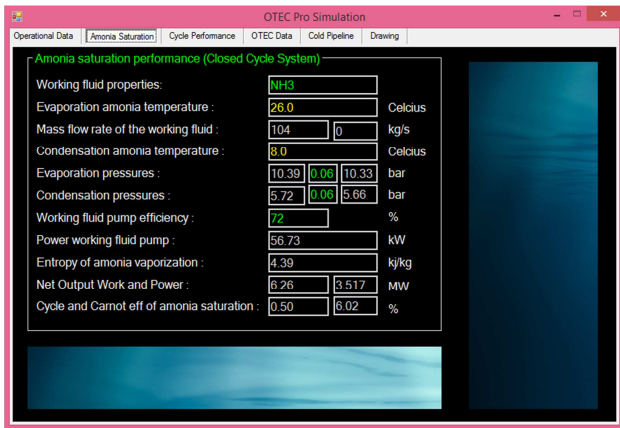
OTEC Pro Simulation

Operational Data | Amonia Saturation | Cycle Performance | OTEC Data | Cold Pipeline | Drawing

Amonia saturation performance (Closed Cycle System)

Working fluid properties: NH3
Evaporation amonia temperature : 26.0 Celcius
Mass flow rate of the working fluid : 104 0 kg/s
Condensation amonia temperature : 8.0 Celcius
Evaporation pressures : 10.39 0.06 10.33 bar
Condensation pressures : 5.72 0.06 5.66 bar
Working fluid pump efficiency : 72 %
Power working fluid pump : 56.73 kW
Entropy of amonia vaporization : 4.39 kj/kg
Net Output Work and Power : 6.26 3.517 MW
Cycle and Carnot eff of amonia saturation : 0.50 6.02 %